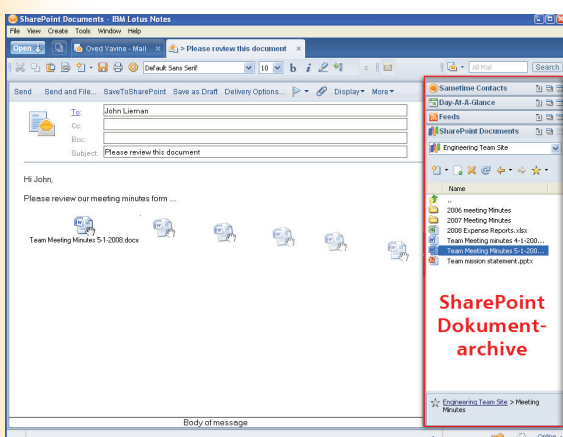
SharePoint Documents - IBM Lotus Notes

File View Create Tools Window Help

Open | Oved Yavine - Mail × | > Please review this document ×

Default Sans Serif | 10 | b i

All Mail | Search

Send | Send and File... | SaveToSharePoint | Save as Draft | Delivery Options... | Display | More

To: John Lieman

Cc:

Bcc:

Subject: Please review this document

Hi John,

Please review our meeting minutes form ...

Team Meeting Minutes 5-1-2008.docx

Body of message

Sametime Contacts

Day-At-A-Glance

Feeds

SharePoint Documents

Engineering Team Site

Name

..

2006 meeting Minutes

2007 Meeting Minutes

2008 Expense Reports.xlsx

Team Meeting minutes 4-1-200...

Team Meeting Minutes 5-1-200...

Team mission statement.pptx

SharePoint Dokument-archive

Engineering Team Site > Meeting Minutes

Online